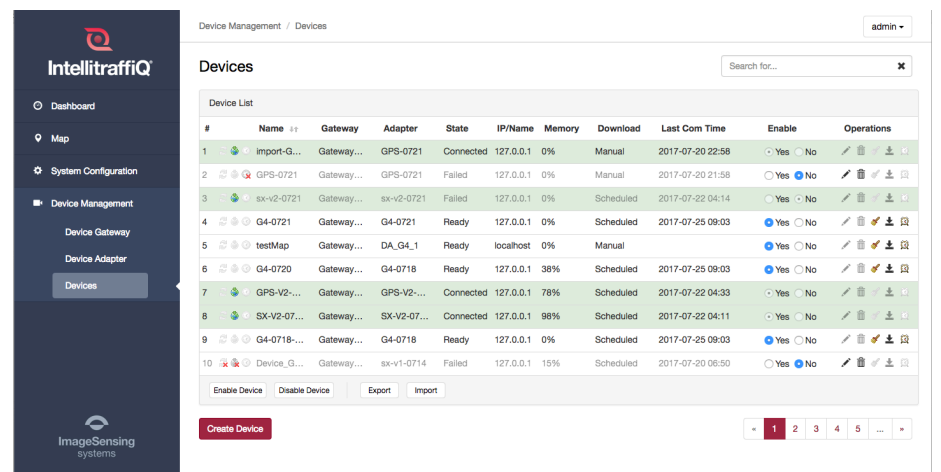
IntellitraffiQ

Dashboard

Map

System Configuration

Device Management

Device Gateway

Device Adapter

Devices

ImageSensing systems

Device Management / Devices

admin

Devices

Search for...

Device List

| # | Name | Gateway | Adapter | State | IP/Name | Memory | Download | Last Com Time | Enable | Operations |
|---|---|---|---|---|---|---|---|---|---|---|
| 1 | import-G... | Gateway... | GPS-0721 | Connected | 127.0.0.1 | 0% | Manual | 2017-07-20 22:58 | Yes No | |
| 2 | GPS-0721 | Gateway... | GPS-0721 | Failed | 127.0.0.1 | 0% | Manual | 2017-07-20 21:58 | Yes No | |
| 3 | sx-v2-0721 | Gateway... | sx-v2-0721 | Failed | 127.0.0.1 | 0% | Scheduled | 2017-07-22 04:14 | Yes No | |
| 4 | G4-0721 | Gateway... | G4-0721 | Ready | 127.0.0.1 | 0% | Scheduled | 2017-07-25 09:03 | Yes No | |
| 5 | testMap | Gateway... | DA_G4_1 | Ready | localhost | 0% | Manual | | Yes No | |
| 6 | G4-0720 | Gateway... | G4-0718 | Ready | 127.0.0.1 | 38% | Scheduled | 2017-07-25 09:03 | Yes No | |
| 7 | GPS-V2-... | Gateway... | GPS-V2-... | Connected | 127.0.0.1 | 78% | Scheduled | 2017-07-22 04:33 | Yes No | |
| 8 | SX-V2-07... | Gateway... | SX-V2-07... | Connected | 127.0.0.1 | 98% | Scheduled | 2017-07-22 04:11 | Yes No | |
| 9 | G4-0718-... | Gateway... | G4-0718 | Ready | 127.0.0.1 | 0% | Scheduled | 2017-07-25 09:03 | Yes No | |
| 10 | Device_G... | Gateway... | sx-v1-0714 | Failed | 127.0.0.1 | 15% | Scheduled | 2017-07-20 06:50 | Yes No | |

Enable Device Disable Device Export Import

Create Device

« 1 2 3 4 5 ... »